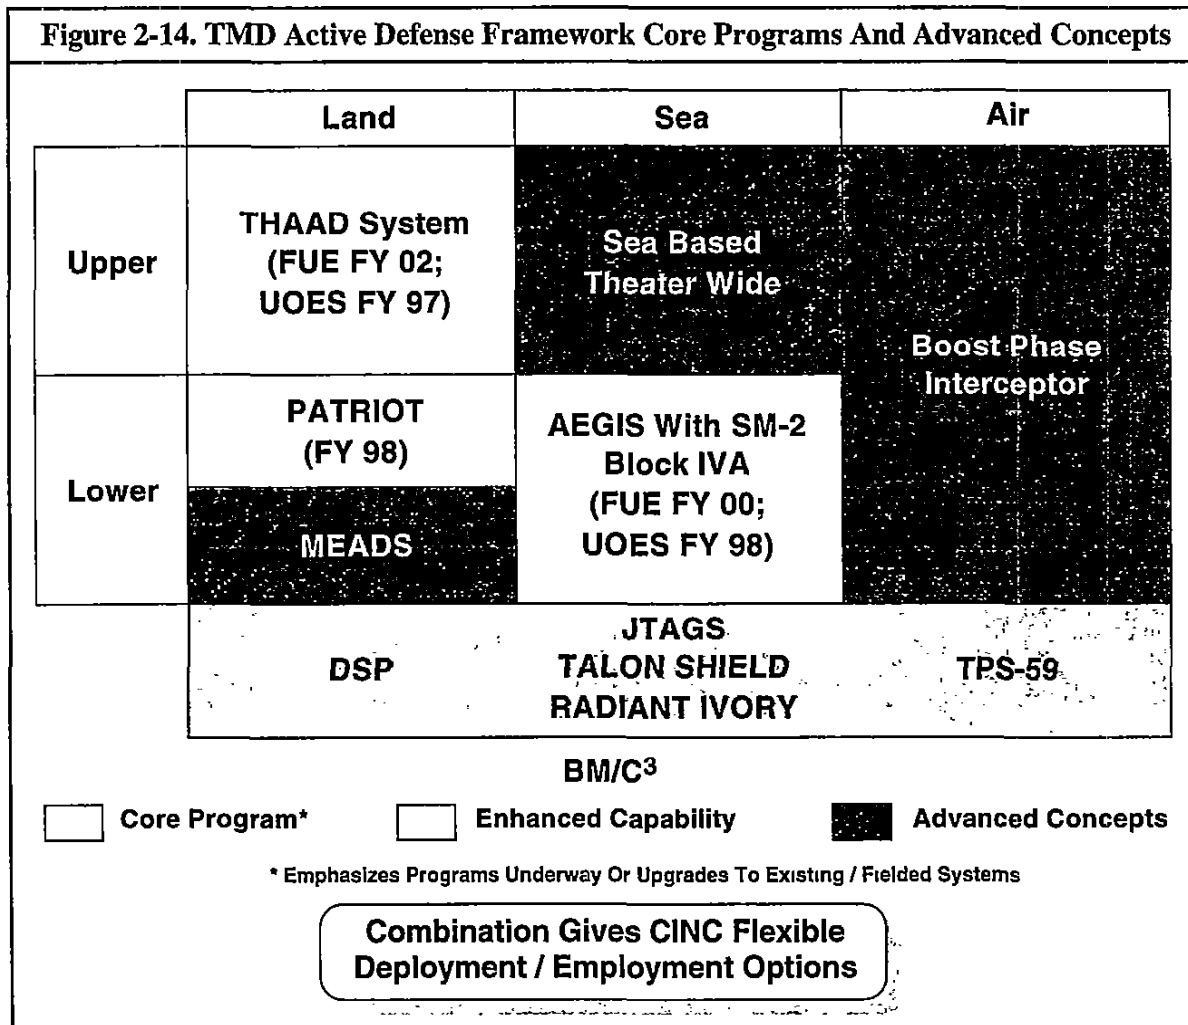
Figure 2-14. TMD Active Defense Framework Core Programs And Advanced Concepts

| | Land | Sea | Air |
|---|---|---|---|
| Upper | THAAD System (FUE FY 02; UOES FY 97) | Sea Based Theater Wide | Boost Phase Interceptor |
| Lower | PATRIOT (FY 98) / MEADS | AEGIS With SM-2 Block IVA (FUE FY 00; UOES FY 98) | Boost Phase Interceptor |
| | DSP | JTAGS TALON SHIELD RADIANT IVORY | TPS-59 |

BM/C$^3$

Core Program* Enhanced Capability Advanced Concepts

* Emphasizes Programs Underway Or Upgrades To Existing / Fielded Systems

Combination Gives CINC Flexible Deployment / Employment Options